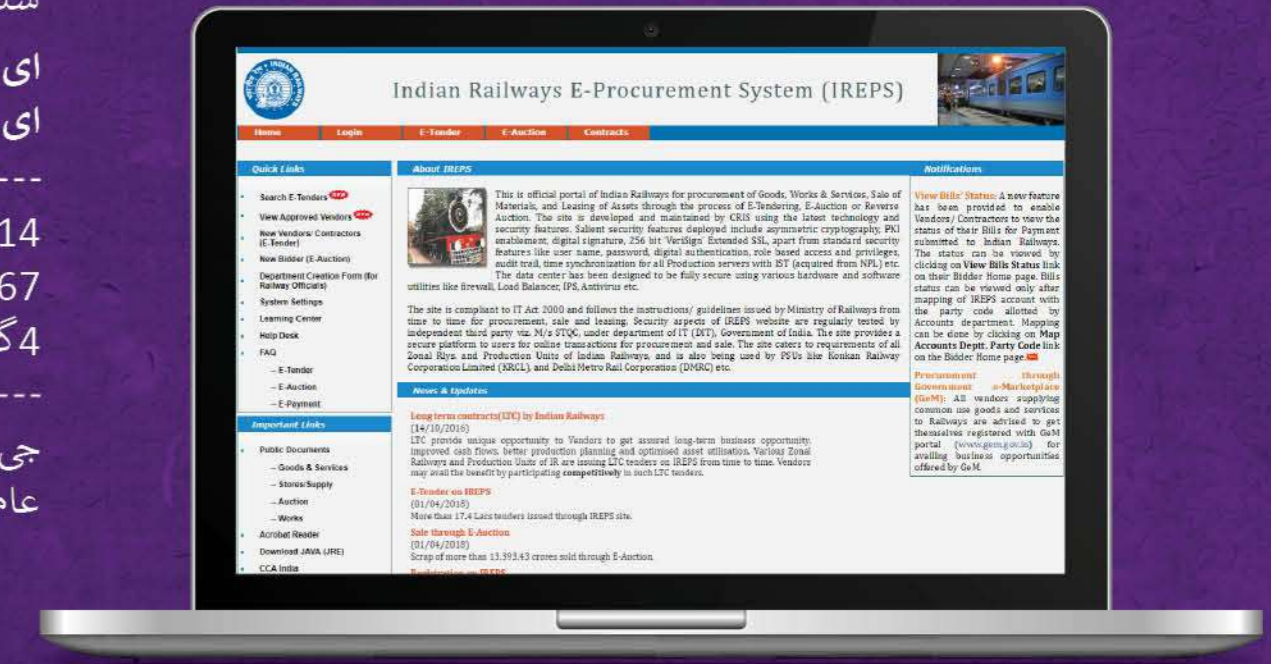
ای
ای
---
14
67
4گ
---
جی
عا

Indian Railways E-Procurement System (IREPS)

Home | Login | E-Tender | E-Auction | Contracts

Quick Links
Search E-Tenders NEW
View Approved Vendors NEW
New Vendors/ Contractors (E-Tender)
New Bidder (E-Auction)
Department Creation Form (for Railway Officials)
System Settings
Learning Center
Help Desk
FAQ
– E-Tender
– E-Auction
– E-Payment

Important Links
Public Documents
– Goods & Services
– Stores/Supply
– Auction
– Works
Acrobat Reader
Download JAVA (JRE)
CCA India

About IREPS

This is official portal of Indian Railways for procurement of Goods, Works & Services, Sale of Materials, and Leasing of Assets through the process of E-Tendering, E-Auction or Reverse Auction. The site is developed and maintained by CRIS using the latest technology and security features. Salient security features deployed include asymmetric cryptography, PKI enablement, digital signature, 256 bit 'VeriSign' Extended SSL, apart from standard security features like user name, password, digital authentication, role based access and privileges, audit trail, time synchronization for all Production servers with IST (acquired from NPL) etc. The data center has been designed to be fully secure using various hardware and software utilities like firewall, Load Balancer, IPS, Antivirus etc.

The site is compliant to IT Act 2000 and follows the instructions/ guidelines issued by Ministry of Railways from time to time for procurement, sale and leasing. Security aspects of IREPS website are regularly tested by independent third party viz. M/s STQC, under department of IT (DIT), Government of India. The site provides a secure platform to users for online transactions for procurement and sale. The site caters to requirements of all Zonal Rlys. and Production Units of Indian Railways, and is also being used by PSUs like Konkan Railway Corporation Limited (KRCL), and Delhi Metro Rail Corporation (DMRC) etc.

News & Updates

Long term contracts(LTC) by Indian Railways
(14/10/2016)
LTC provide unique opportunity to Vendors to get assured long-term business opportunity, improved cash flows, better production planning and optimised asset utilisation. Various Zonal Railways and Production Units of IR are issuing LTC tenders on IREPS from time to time. Vendors may avail the benefit by participating competitively in such LTC tenders.

E-Tender on IREPS
(01/04/2018)
More than 17.4 Lacs tenders issued through IREPS site.

Sale through E-Auction
(01/04/2018)
Scrap of more than 13,393.43 crores sold through E-Auction.

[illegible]

Notifications

View Bills' Status: A new feature has been provided to enable Vendors/ Contractors to view the status of their Bills for Payment submitted to Indian Railways. The status can be viewed by clicking on View Bills Status link on their Bidder Home page. Bills status can be viewed only after mapping of IREPS account with the party code allotted by Accounts department. Mapping can be done by clicking on Map Accounts Deptt. Party Code link on the Bidder Home page. NEW

Procurement through Government e-Marketplace (GeM): All vendors supplying common use goods and services to Railways are advised to get themselves registered with GeM portal (www.gem.gov.in) for availing business opportunities offered by GeM.